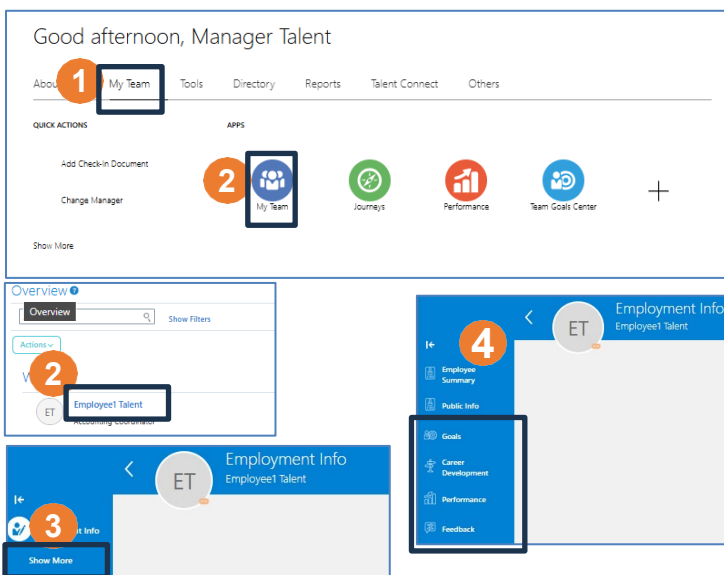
Good afternoon, Manager Talent

Abou 1 My Team Tools Directory Reports Talent Connect Others

QUICK ACTIONS

Add Check-In Document

Change Manager

Show More

APPS

2 My Team

Journeys

Performance

Team Goals Center

+

Overview

Overview

Show Filters

Actions

W 2

ET Employee1 Talent

Accounting Coordinator

ET Employment Info

Employee1 Talent

3 nt Info

Show More

ET Employment Info

Employee1 Talent

4

Employee Summary

Public Info

Goals

Career Development

Performance

Feedback